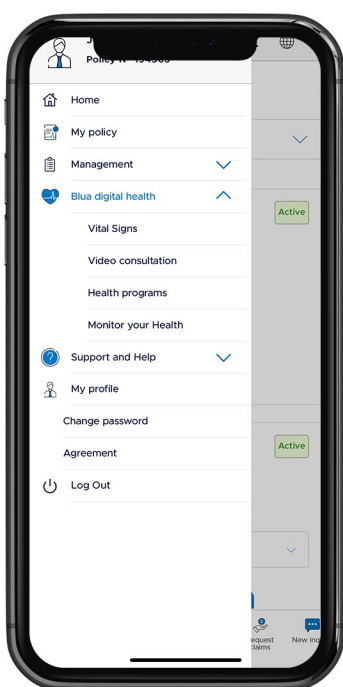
J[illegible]
Policy N° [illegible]

Home
My policy
Management
Blua digital health
Vital Signs
Video consultation
Health programs
Monitor your Health
Support and Help
My profile
Change password
Agreement
Log Out

Active
Active
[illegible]equest claims
New inq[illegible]